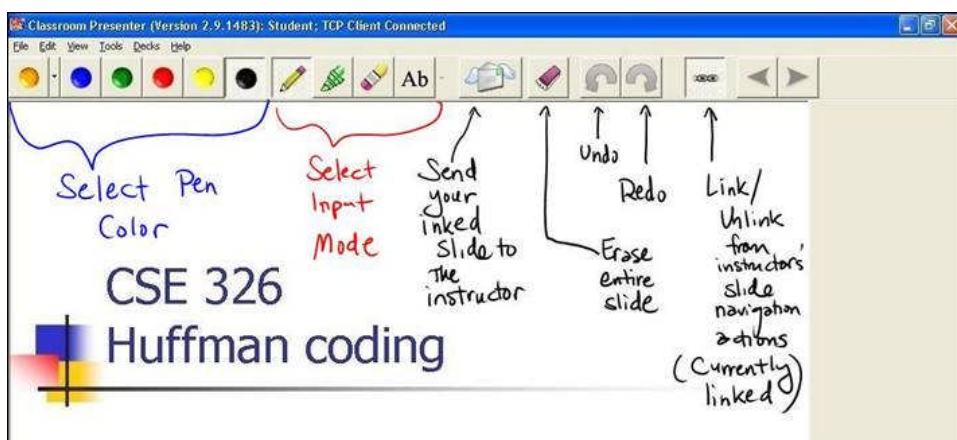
Classroom Presenter (Version 2.9.1483): Student; TCP Client Connected

File Edit View Tools Decks Help

Ab

Select Pen Color

Select Input Mode

Send your inked slide to the instructor

Undo

Redo

Erase entire slide

Link/ Unlink from instructors' slide navigation actions (Currently linked)

CSE 326

Huffman coding